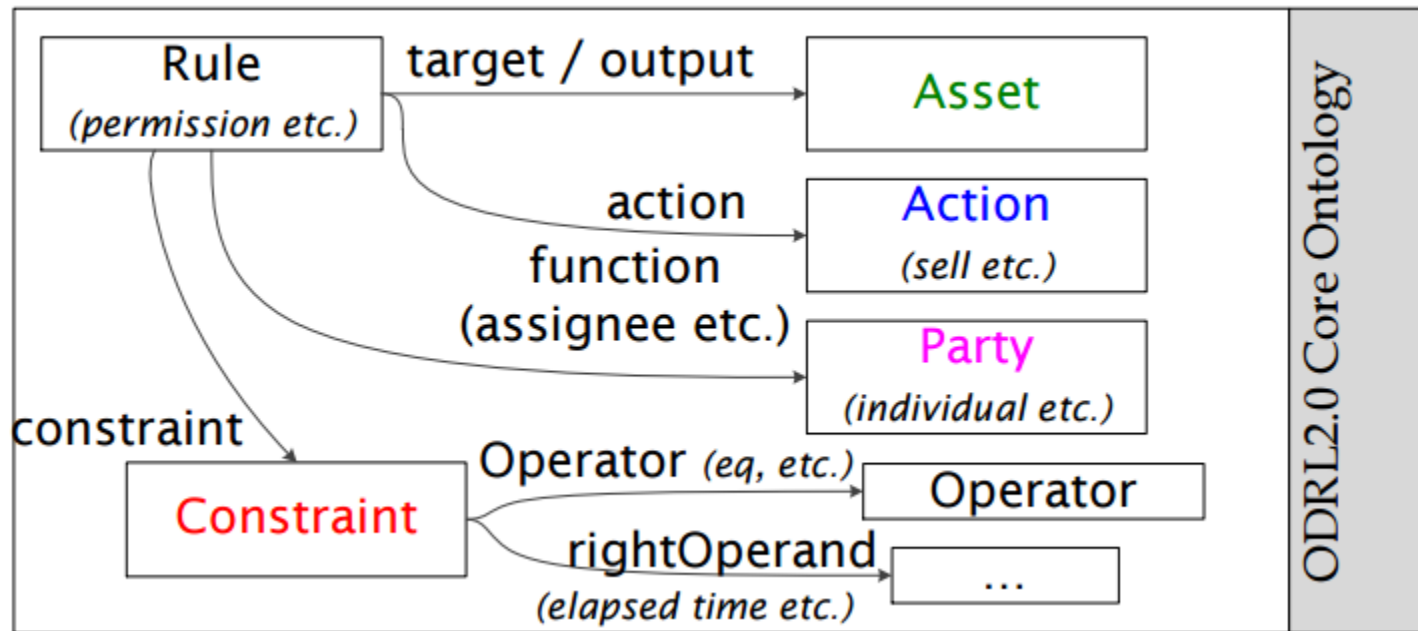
Rule
(permission etc.)

target / output

Asset

action

Action
(sell etc.)

function
(assignee etc.)

Party
(individual etc.)

constraint

Constraint

Operator (eq, etc.)

Operator

rightOperand
(elapsed time etc.)

...

ODRL2.0 Core Ontology